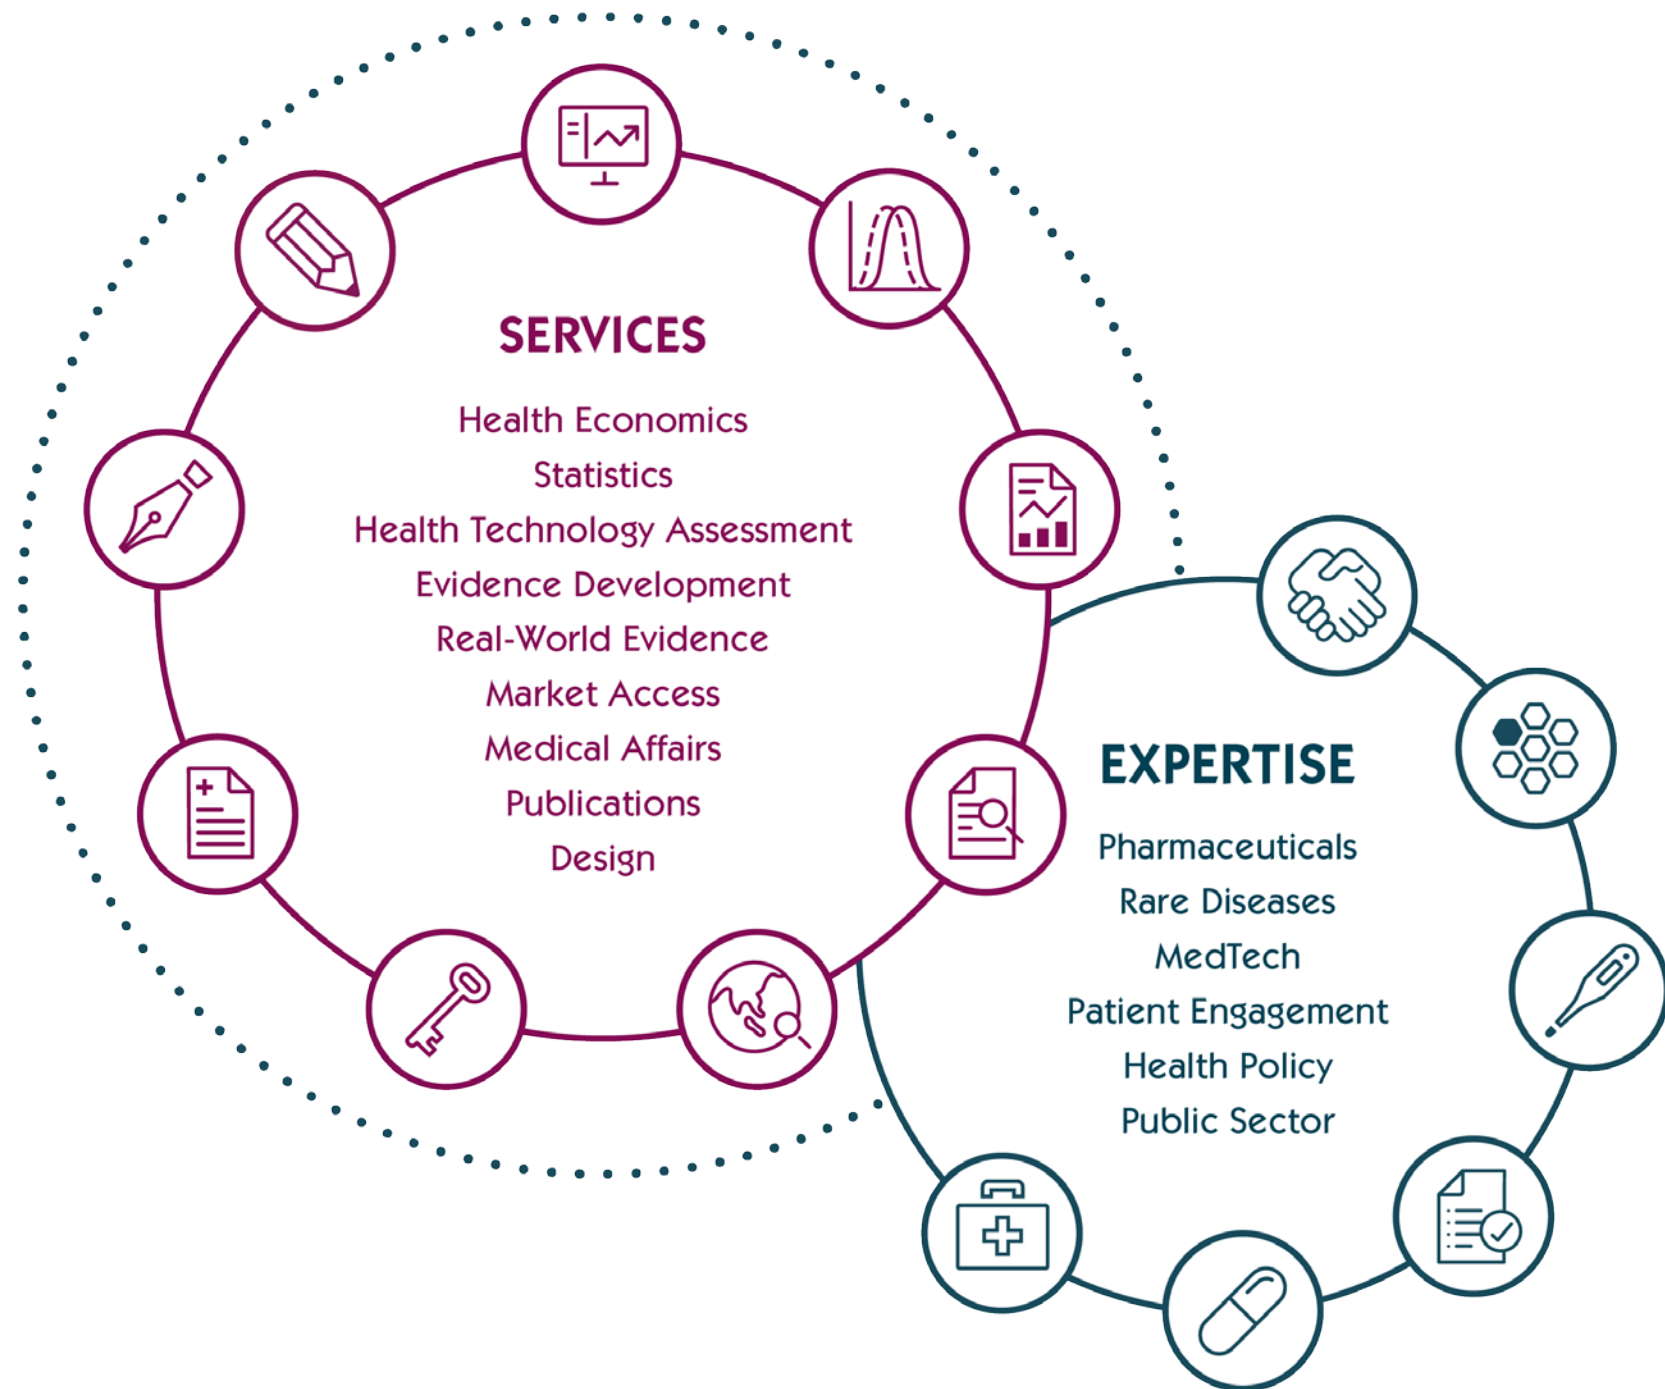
SERVICES

Health Economics
Statistics
Health Technology Assessment
Evidence Development
Real-World Evidence
Market Access
Medical Affairs
Publications
Design

EXPERTISE

Pharmaceuticals
Rare Diseases
MedTech
Patient Engagement
Health Policy
Public Sector